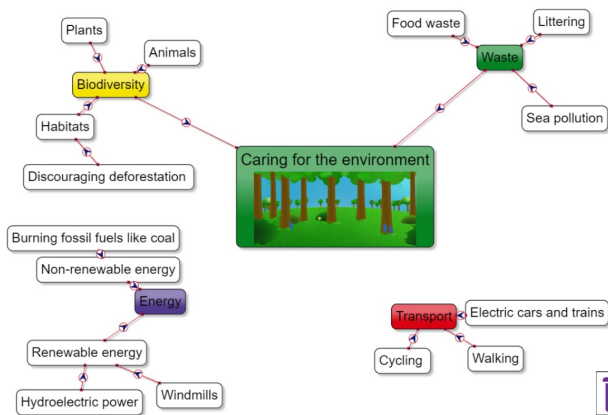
Plants

Animals

Biodiversity

Habitats

Discouraging deforestation

Food waste

Littering

Waste

Sea pollution

Caring for the environment

Burning fossil fuels like coal

Non-renewable energy

Energy

Renewable energy

Hydroelectric power

Windmills

Transport

Electric cars and trains

Cycling

Walking